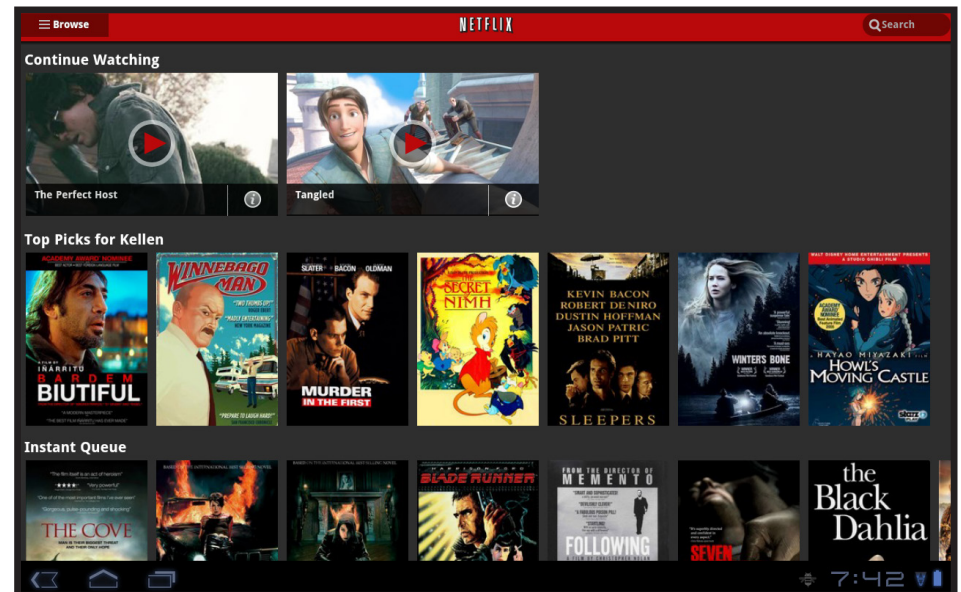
Browse
NETFLIX
Search

Continue Watching

The Perfect Host
Tangled

Top Picks for Kellen

ACADEMY AWARD NOMINEE
A FILM BY IÑÁRRITU
BARDEM
BIUTIFUL

WINNEBAGO MAN
"TWO THUMBS UP!"
"MADLY ENTERTAINING"
NEW YORK MAGAZINE
"PREPARE TO LAUGH HARD!"

SLATER BACON OLDMAN
MURDER IN THE FIRST

THE SECRET OF NIMH

KEVIN BACON
ROBERT DE NIRO
DUSTIN HOFFMAN
JASON PATRIC
BRAD PITT
SLEEPERS

WINTER'S BONE

WALT DISNEY HOME ENTERTAINMENT PRESENTS A STUDIO GHIBLI FILM
ACADEMY AWARD WINNER
HAYAO MIYAZAKI FILM
HOWL'S MOVING CASTLE
starz

Instant Queue

THE COVE

BLADE RUNNER

FROM THE DIRECTOR OF MEMENTO
FOLLOWING

SEVEN

the Black Dahlia

7:42